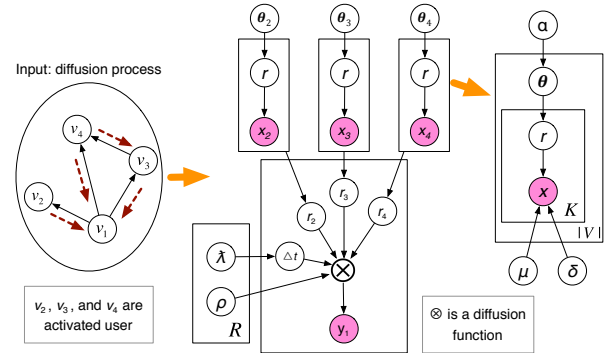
Input: diffusion process

$v_4$

$v_3$

$v_2$

$v_1$

$v_2$, $v_3$, and $v_4$ are activated user

$\boldsymbol{\theta}_2$

$r$

$\boldsymbol{x}_2$

$\boldsymbol{\theta}_3$

$r$

$\boldsymbol{x}_3$

$\boldsymbol{\theta}_4$

$r$

$\boldsymbol{x}_4$

$r_3$

$r_2$

$r_4$

$\lambda$

$\triangle t$

$\otimes$

$\rho$

$R$

$y_1$

$\otimes$ is a diffusion function

α

$\boldsymbol{\theta}$

$r$

$\boldsymbol{x}$

$K$

$|V|$

$\mu$

$\delta$